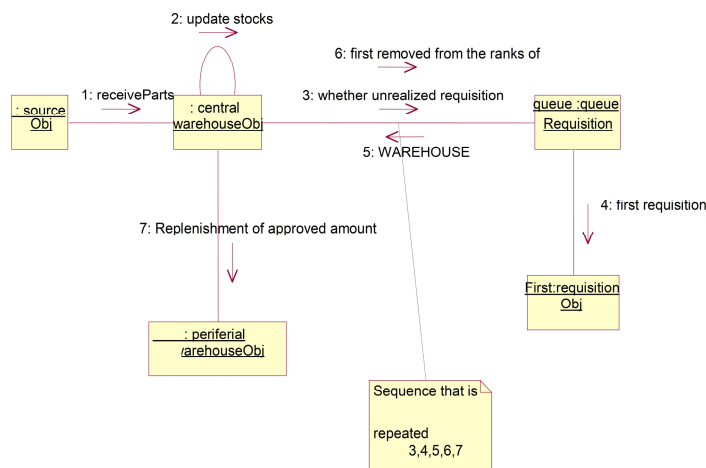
2: update stocks

6: first removed from the ranks of

: source Obj

1: receiveParts

: central warehouseObj

3: whether unrealized requisition

queue :queue Requisition

5: WAREHOUSE

4: first requisition

7: Replenishment of approved amount

First:requisition Obj

: periferial warehouseObj

Sequence that is

repeated
3,4,5,6,7